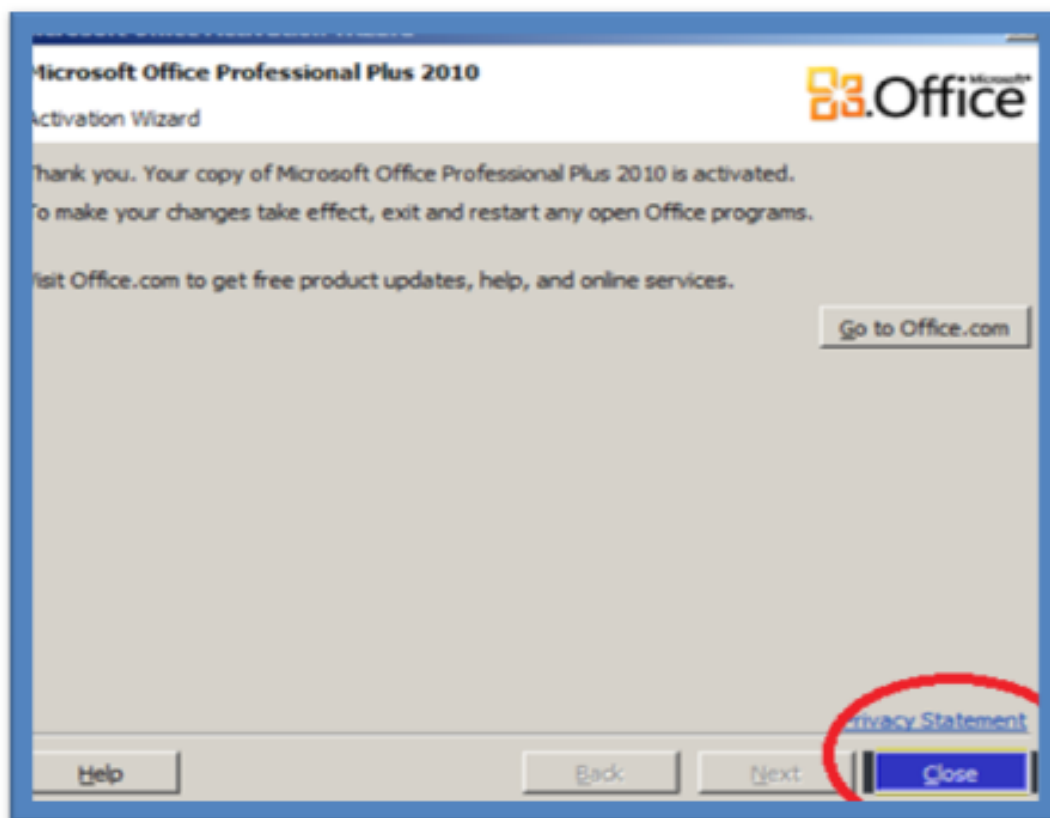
Microsoft Office Professional Plus 2010

Activation Wizard

Microsoft Office

Thank you. Your copy of Microsoft Office Professional Plus 2010 is activated.

To make your changes take effect, exit and restart any open Office programs.

Visit Office.com to get free product updates, help, and online services.

Go to Office.com

Privacy Statement

Help

Back

Next

Close